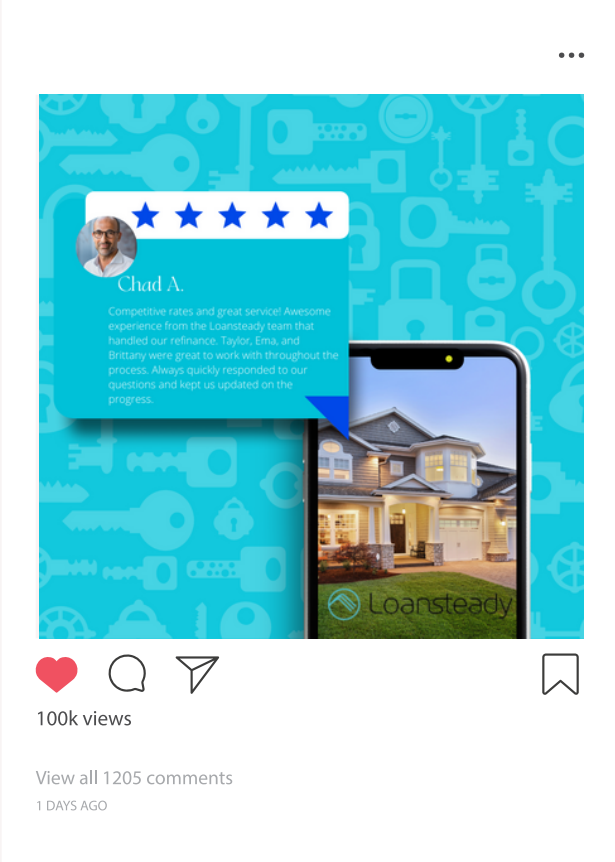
Chad A.

Competitive rates and great service! Awesome experience from the Loansteady team that handled our refinance. Taylor, Ema, and Brittany were great to work with throughout the process. Always quickly responded to our questions and kept us updated on the progress.

Loansteady

100k views

View all 1205 comments

1 DAYS AGO